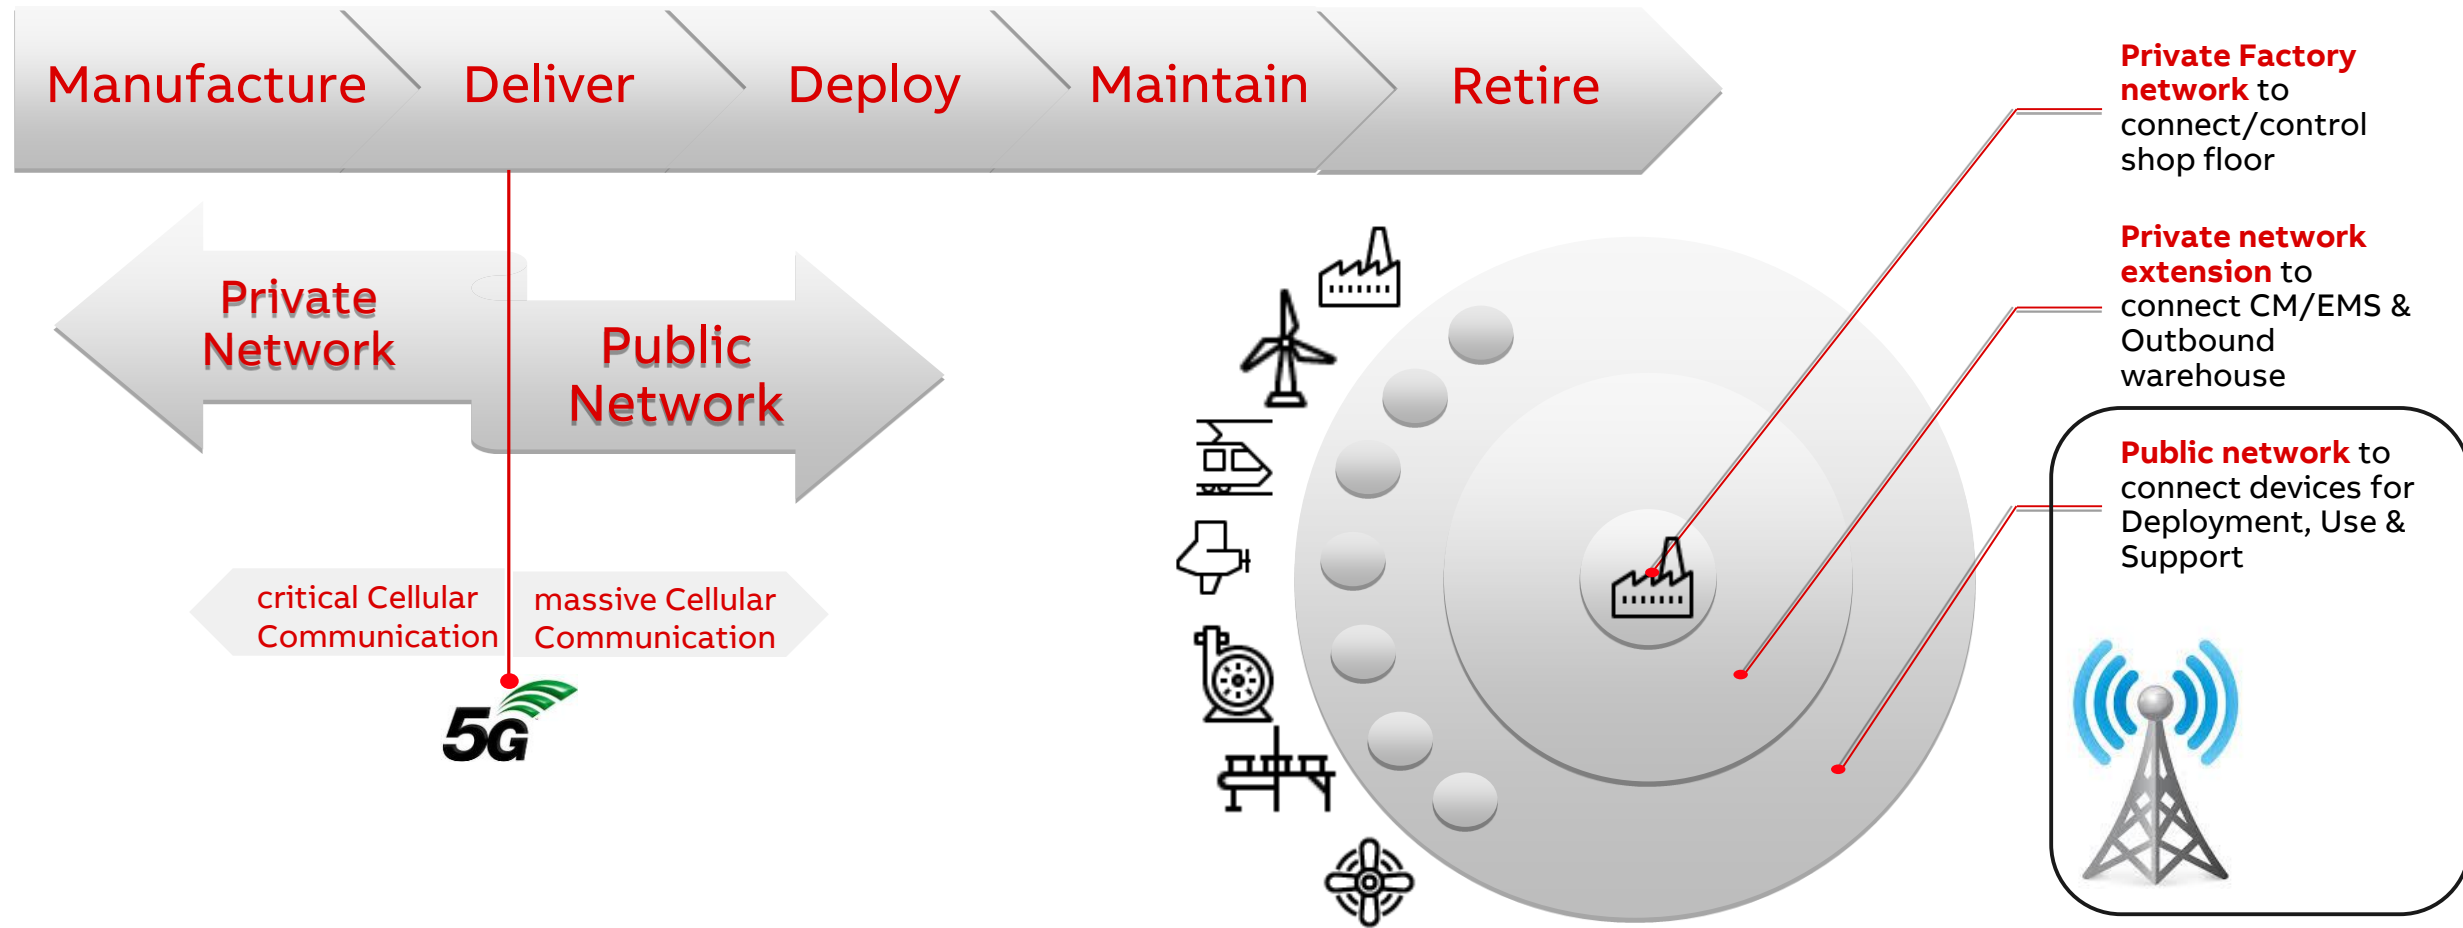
Manufacture Deliver Deploy Maintain Retire

Private Network

Public Network

critical Cellular Communication

massive Cellular Communication

5G

Private Factory network to connect/control shop floor

Private network extension to connect CM/EMS & Outbound warehouse

Public network to connect devices for Deployment, Use & Support